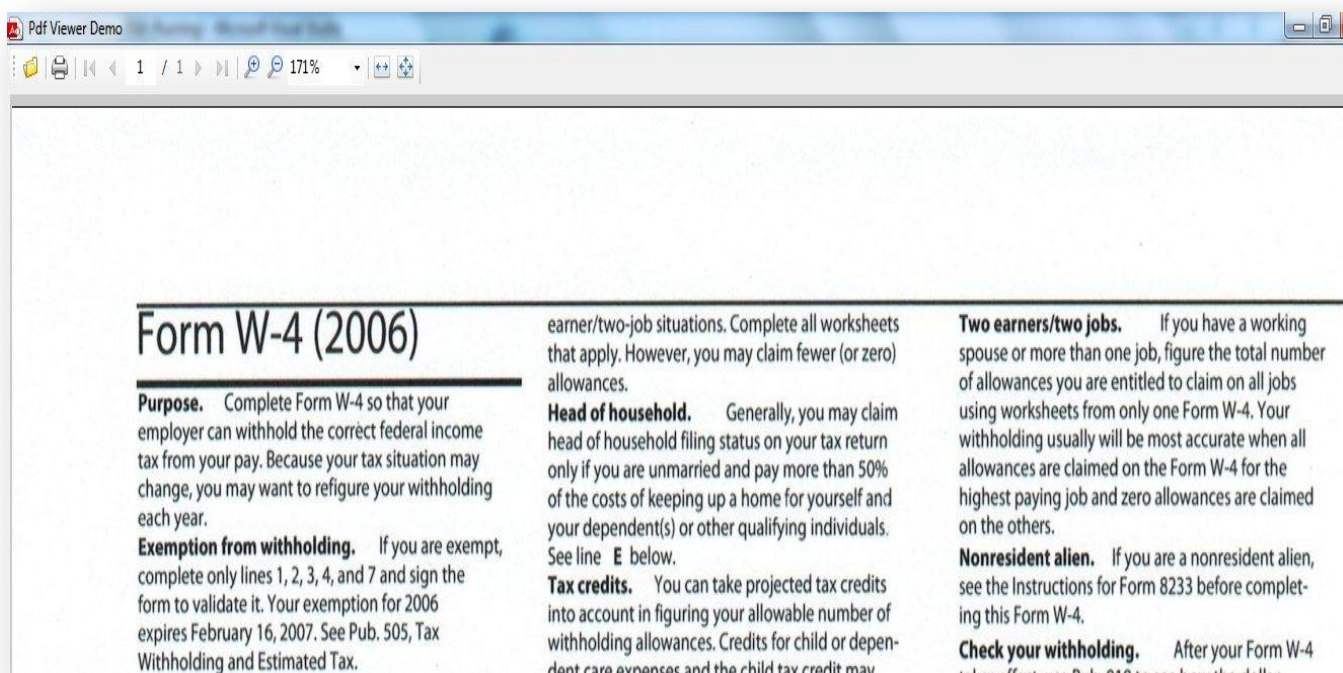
Pdf Viewer Demo

1 / 1 171%

Form W-4 (2006)

**Purpose.** Complete Form W-4 so that your employer can withhold the correct federal income tax from your pay. Because your tax situation may change, you may want to refigure your withholding each year.

**Exemption from withholding.** If you are exempt, complete only lines 1, 2, 3, 4, and 7 and sign the form to validate it. Your exemption for 2006 expires February 16, 2007. See Pub. 505, Tax Withholding and Estimated Tax.

earner/two-job situations. Complete all worksheets that apply. However, you may claim fewer (or zero) allowances.

**Head of household.** Generally, you may claim head of household filing status on your tax return only if you are unmarried and pay more than 50% of the costs of keeping up a home for yourself and your dependent(s) or other qualifying individuals. See line E below.

**Tax credits.** You can take projected tax credits into account in figuring your allowable number of withholding allowances. Credits for child or dependent care expenses and the child tax credit may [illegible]

**Two earners/two jobs.** If you have a working spouse or more than one job, figure the total number of allowances you are entitled to claim on all jobs using worksheets from only one Form W-4. Your withholding usually will be most accurate when all allowances are claimed on the Form W-4 for the highest paying job and zero allowances are claimed on the others.

**Nonresident alien.** If you are a nonresident alien, see the Instructions for Form 8233 before completing this Form W-4.

**Check your withholding.** After your Form W-4 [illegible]